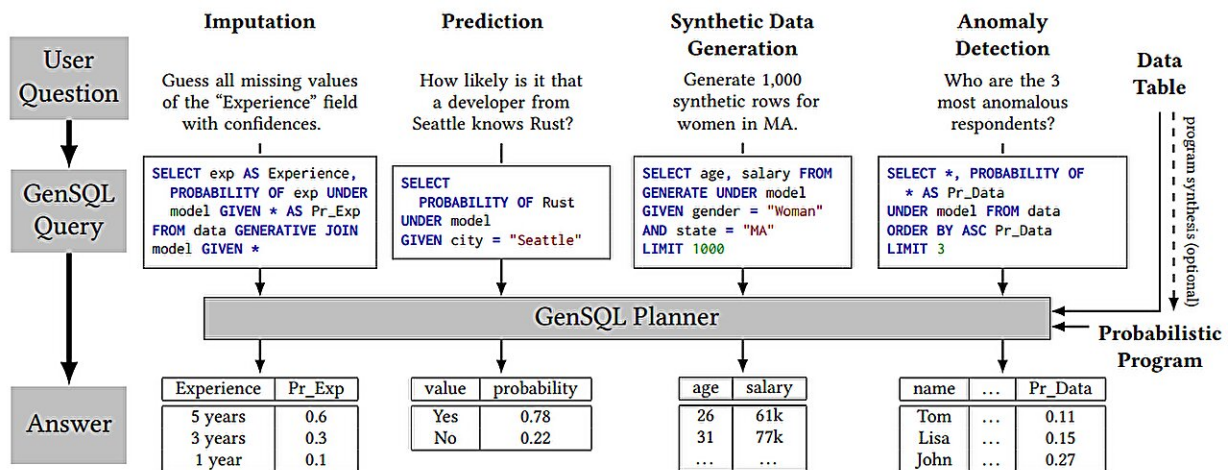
User Question

GenSQL Query

Answer

Imputation

Guess all missing values of the "Experience" field with confidences.

SELECT exp AS Experience, PROBABILITY OF exp UNDER model GIVEN * AS Pr_Exp FROM data GENERATIVE JOIN model GIVEN *

| Experience | Pr_Exp |
|---|---|
| 5 years | 0.6 |
| 3 years | 0.3 |
| 1 year | 0.1 |

Prediction

How likely is it that a developer from Seattle knows Rust?

SELECT PROBABILITY OF Rust UNDER model GIVEN city = "Seattle"

| value | probability |
|---|---|
| Yes | 0.78 |
| No | 0.22 |

Synthetic Data Generation

Generate 1,000 synthetic rows for women in MA.

SELECT age, salary FROM GENERATE UNDER model GIVEN gender = "Woman" AND state = "MA" LIMIT 1000

| age | salary |
|---|---|
| 26 | 61k |
| 31 | 77k |
| … | … |

Anomaly Detection

Who are the 3 most anomalous respondents?

SELECT *, PROBABILITY OF * AS Pr_Data UNDER model FROM data ORDER BY ASC Pr_Data LIMIT 3

| name | … | Pr_Data |
|---|---|---|
| Tom | … | 0.11 |
| Lisa | … | 0.15 |
| John | … | 0.27 |

Data Table

program synthesis (optional)

GenSQL Planner

Probabilistic Program